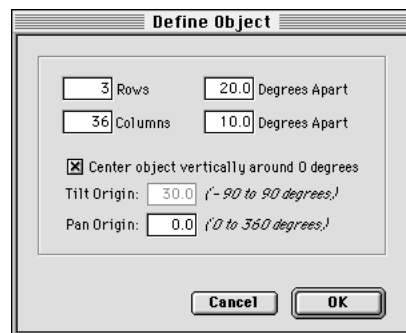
Define Object

3 Rows
20.0 Degrees Apart
36 Columns
10.0 Degrees Apart

☒ Center object vertically around 0 degrees
Tilt Origin: 30.0 (- 90 to 90 degrees.)
Pan Origin: 0.0 (0 to 360 degrees.)

Cancel
OK